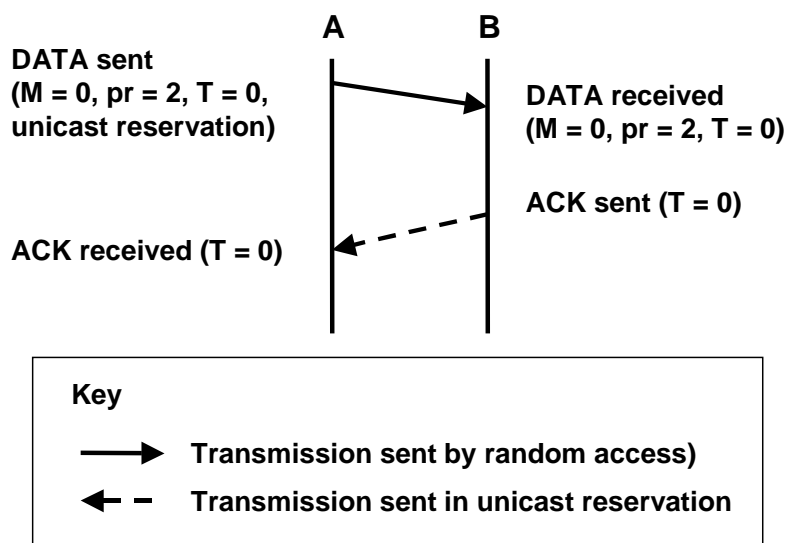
A B

DATA sent (M = 0, pr = 2, T = 0, unicast reservation)

DATA received (M = 0, pr = 2, T = 0)

ACK sent (T = 0)

ACK received (T = 0)

Key

Transmission sent by random access)

Transmission sent in unicast reservation